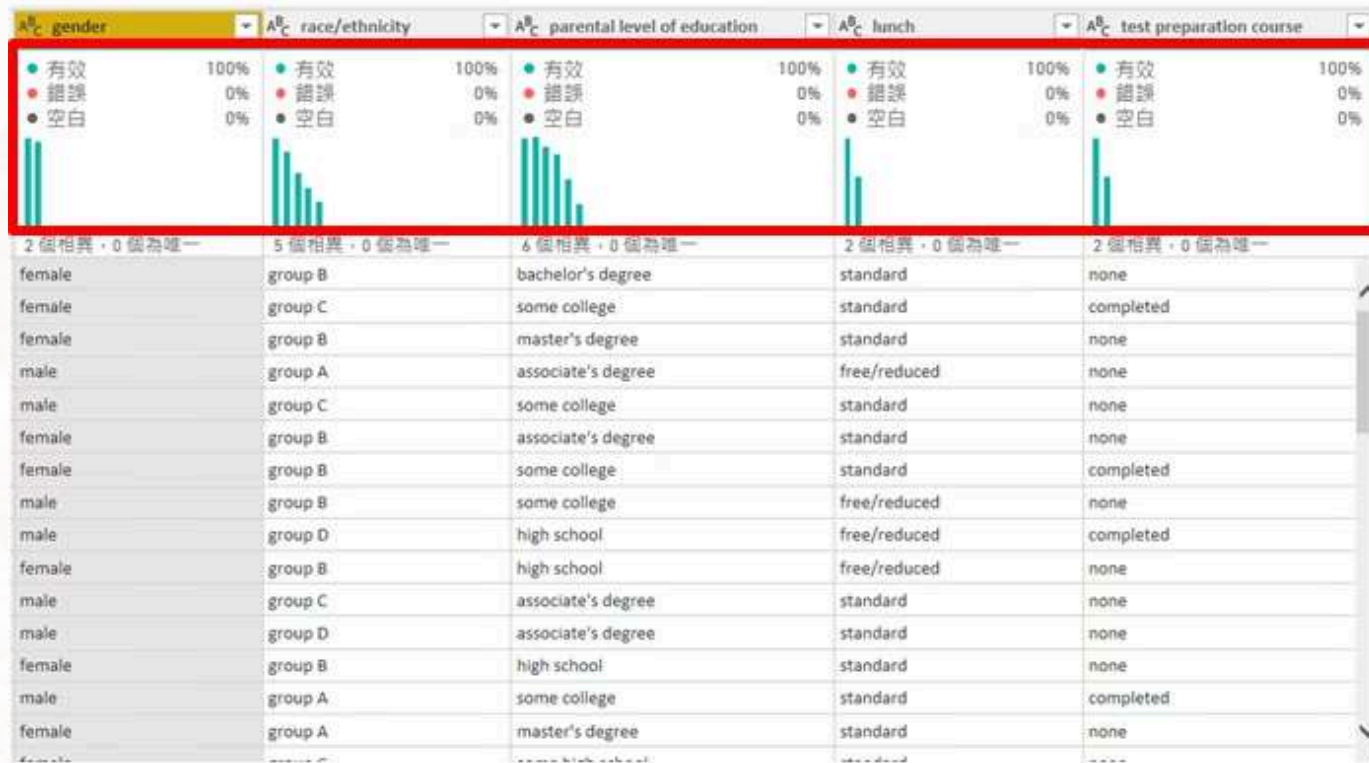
| $A^B_C$ gender | $A^B_C$ race/ethnicity | $A^B_C$ parental level of education | $A^B_C$ lunch | $A^B_C$ test preparation course |
|---|---|---|---|---|
| ● 有效 100% ● 錯誤 0% ● 空白 0% | ● 有效 100% ● 錯誤 0% ● 空白 0% | ● 有效 100% ● 錯誤 0% ● 空白 0% | ● 有效 100% ● 錯誤 0% ● 空白 0% | ● 有效 100% ● 錯誤 0% ● 空白 0% |
| 2 個相異，0 個為唯一 | 5 個相異，0 個為唯一 | 6 個相異，0 個為唯一 | 2 個相異，0 個為唯一 | 2 個相異，0 個為唯一 |
| female | group B | bachelor's degree | standard | none |
| female | group C | some college | standard | completed |
| female | group B | master's degree | standard | none |
| male | group A | associate's degree | free/reduced | none |
| male | group C | some college | standard | none |
| female | group B | associate's degree | standard | none |
| female | group B | some college | standard | completed |
| male | group B | some college | free/reduced | none |
| male | group D | high school | free/reduced | completed |
| female | group B | high school | free/reduced | none |
| male | group C | associate's degree | standard | none |
| male | group D | associate's degree | standard | none |
| female | group B | high school | standard | none |
| male | group A | some college | standard | completed |
| female | group A | master's degree | standard | none |
| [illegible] | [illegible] | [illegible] | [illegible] | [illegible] |